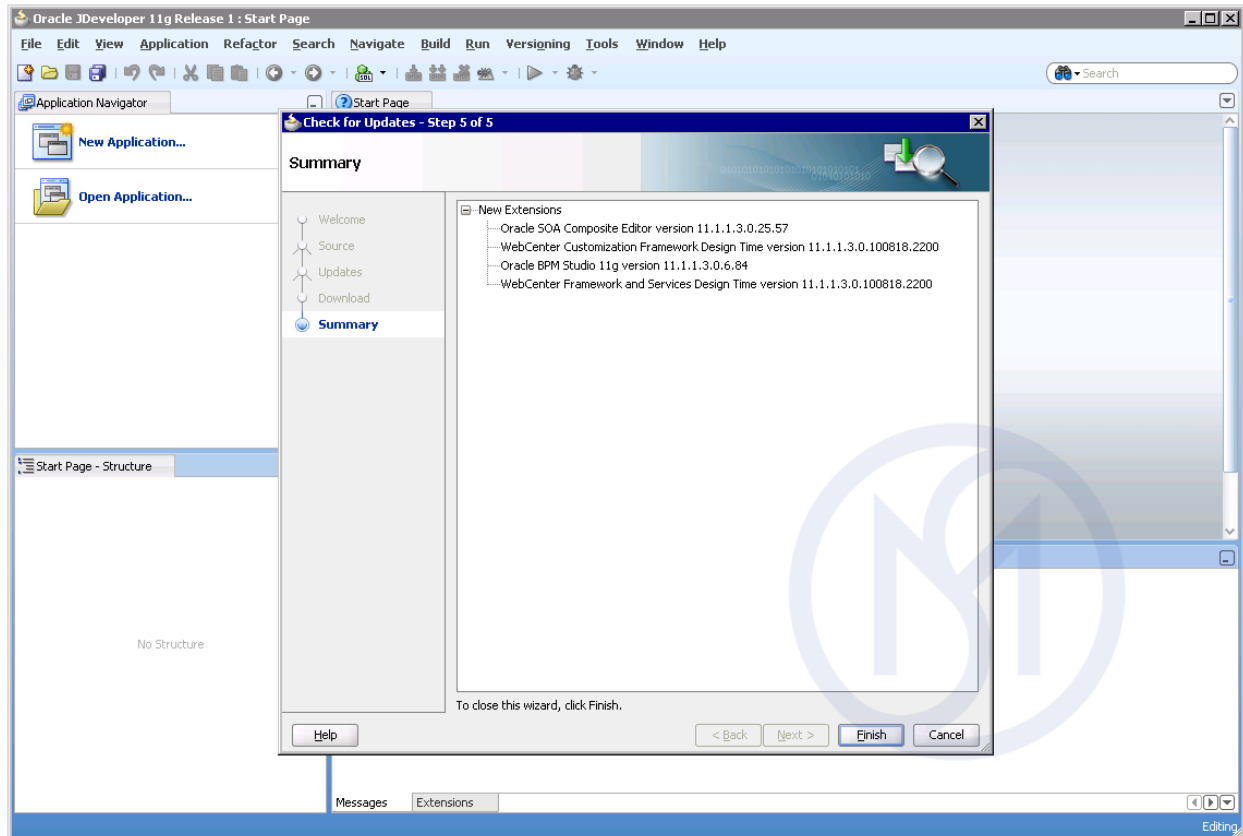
Oracle JDeveloper 11g Release 1 : Start Page

File Edit View Application Refactor Search Navigate Build Run Versioning Tools Window Help

Search

Application Navigator

Start Page

New Application...

Open Application...

Check for Updates - Step 5 of 5

Summary

Welcome
Source
Updates
Download
Summary

New Extensions
Oracle SOA Composite Editor version 11.1.1.3.0.25.57
WebCenter Customization Framework Design Time version 11.1.1.3.0.100818.2200
Oracle BPM Studio 11g version 11.1.1.3.0.6.84
WebCenter Framework and Services Design Time version 11.1.1.3.0.100818.2200

To close this wizard, click Finish.

Help

< Back Next > Finish Cancel

Start Page - Structure

No Structure

Messages Extensions

Editing